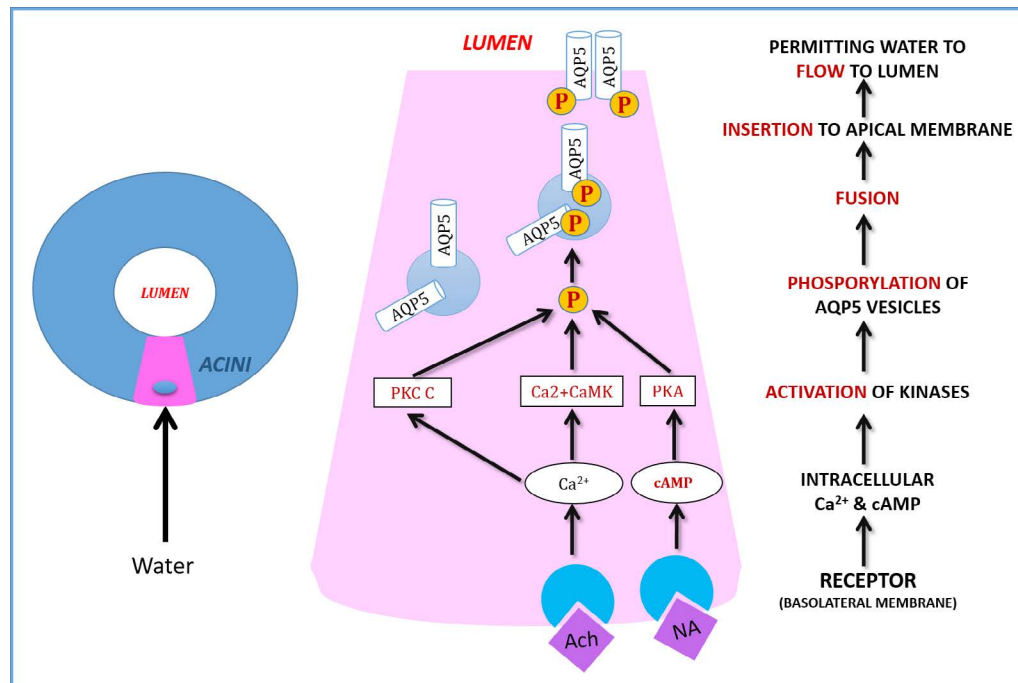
LUMEN

ACINI

Water

LUMEN

AQP5 AQP5

P P

AQP5

P

P

AQP5

AQP5

AQP5

P

PKC C

Ca2+CaMK

PKA

$Ca^{2+}$

cAMP

Ach

NA

PERMITTING WATER TO FLOW TO LUMEN

INSERTION TO APICAL MEMBRANE

FUSION

PHOSPORYLATION OF AQP5 VESICLES

ACTIVATION OF KINASES

INTRACELLULAR $Ca^{2+}$ & cAMP

RECEPTOR
(BASOLATERAL MEMBRANE)